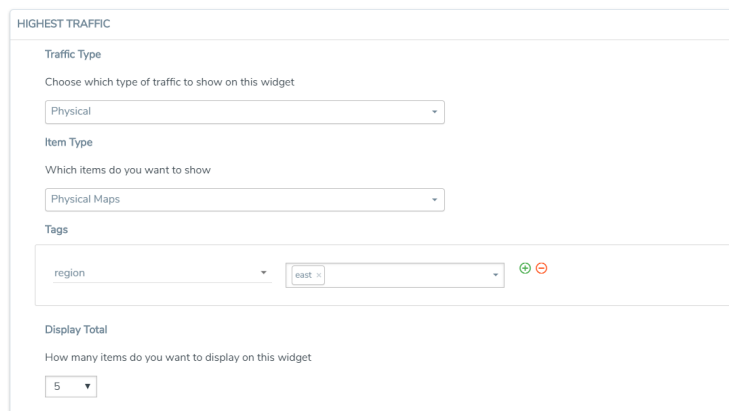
HIGHEST TRAFFIC

Traffic Type

Choose which type of traffic to show on this widget

Physical

Item Type

Which items do you want to show

Physical Maps

Tags

region

east ×

Display Total

How many items do you want to display on this widget

5